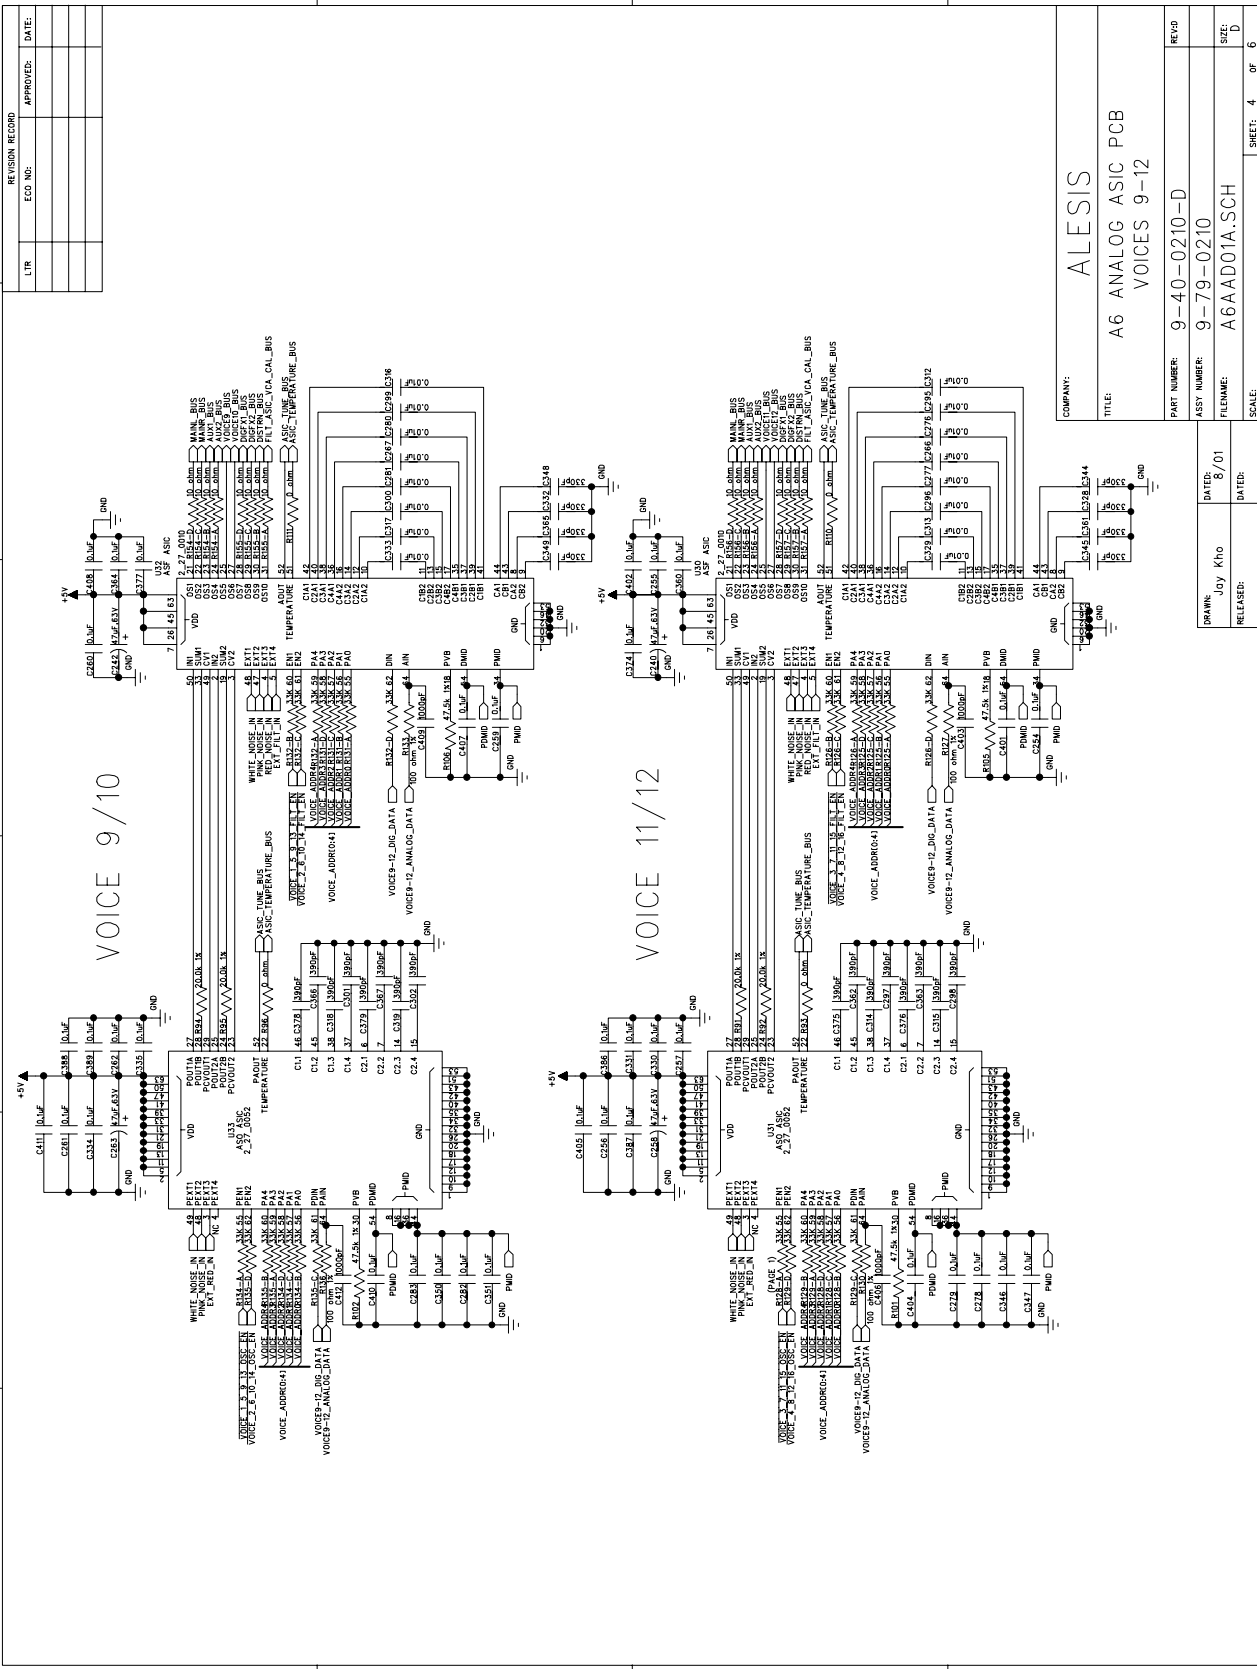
REVISION RECORD

| LTR | ECO NO: | APPROVED: | DATE: |
|---|---|---|---|
| | | | |

COMPANY: ALESIS

TITLE: A6 ANALOG ASIC PCB VOICES 9-12

PART NUMBER: 9-40-0210-D

REV:D

ASSY NUMBER: 9-79-0210

FILENAME: A6AAD01A.SCH

DRAWN: Jay Kho

DATED: 8/01

RELEASED:

DATED:

SCALE:

SHEET: 4 OF 6

SIZE: D

VOICE 9/10

VOICE 11/12

U32 ASF ASIC 2_27_0010

U30 ASF ASIC 2_27_0010

U33 ASO ASIC 2_27_0052

U31 ASO ASIC 2_27_0052

+5V

GND

PMID

PDMID

MAINL_BUS
MAINR_BUS
AUX1_BUS
AUX2_BUS
VOICE9_BUS
VOICE10_BUS
DIGFX1_BUS
DIGFX2_BUS
DISTRN_BUS
FILT_ASIC_VCA_CAL_BUS
ASIC_TUNE_BUS
ASIC_TEMPERATURE_BUS

VOICE11_BUS
VOICE12_BUS

WHITE_NOISE_IN
PINK_NOISE_IN
RED_NOISE_IN
EXT_FILT_IN
EXT_RED_N

VOICE_1_5_9_13_FILT_EN
VOICE_2_6_10_14_FILT_EN
VOICE_3_7_11_15_FILT_EN
VOICE_4_8_12_16_FILT_EN
VOICE_1_5_9_13_OSC_EN
VOICE_2_6_10_14_OSC_EN
VOICE_3_7_11_15_OSC_EN
VOICE_4_8_12_16_OSC_EN
VOICE_ADDR(0:4)
VOICE9-12_DIG_DATA
VOICE9-12_ANALOG_DATA

(PAGE 1)

10 ohm
0 ohm
20.0k 1%
33K
47.5k 1%
100 ohm 1%
1000pF
0.1uF
0.01uF
330pF
390pF
47uF,63V

VDD OS1 OS2 OS3 OS4 OS5 OS6 OS7 OS8 OS9 OS10 AOUT TEMPERATURE
IN1 SUM1 CV1 IN2 SUM2 CV2 EXT1 EXT2 EXT3 EXT4 EN1 EN2 PA4 PA3 PA2 PA1 PA0 DIN AIN PVB DMID PMID
C1A1 C2A1 C3A1 C4A1 C4A2 C3A2 C2A2 C1A2 C1B2 C2B2 C3B2 C4B2 C4B1 C3B1 C2B1 C1B1 CA1 CB1 CA2 CB2
POUT1A POUT1B PCVOUT1 POUT2A POUT2B PCVOUT2 PAOUT TEMPERATURE
C1.1 C1.2 C1.3 C1.4 C2.1 C2.2 C2.3 C2.4
PEXT1 PEXT2 PEXT3 PEXT4 PEN1 PEN2 PDIN PAIN PVB PDMID PMID